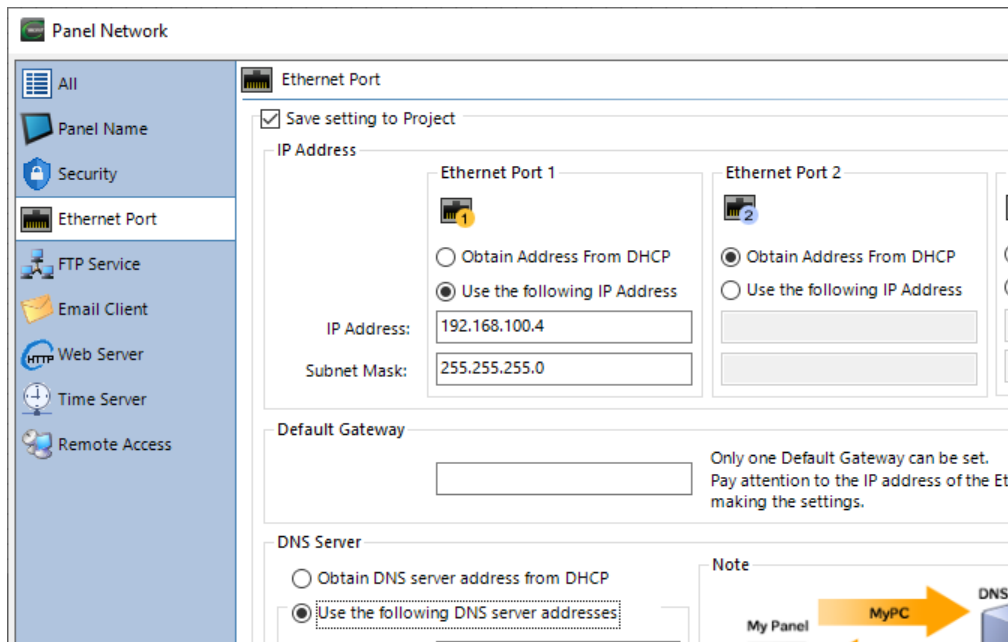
Panel Network

All
Panel Name
Security
Ethernet Port
FTP Service
Email Client
Web Server
Time Server
Remote Access

Ethernet Port

Save setting to Project

IP Address

Ethernet Port 1
1
Obtain Address From DHCP
Use the following IP Address
IP Address: 192.168.100.4
Subnet Mask: 255.255.255.0

Ethernet Port 2
2
Obtain Address From DHCP
Use the following IP Address

Default Gateway

Only one Default Gateway can be set.
Pay attention to the IP address of the Et
making the settings.

DNS Server

Obtain DNS server address from DHCP
Use the following DNS server addresses

Note
My Panel
MyPC
DNS